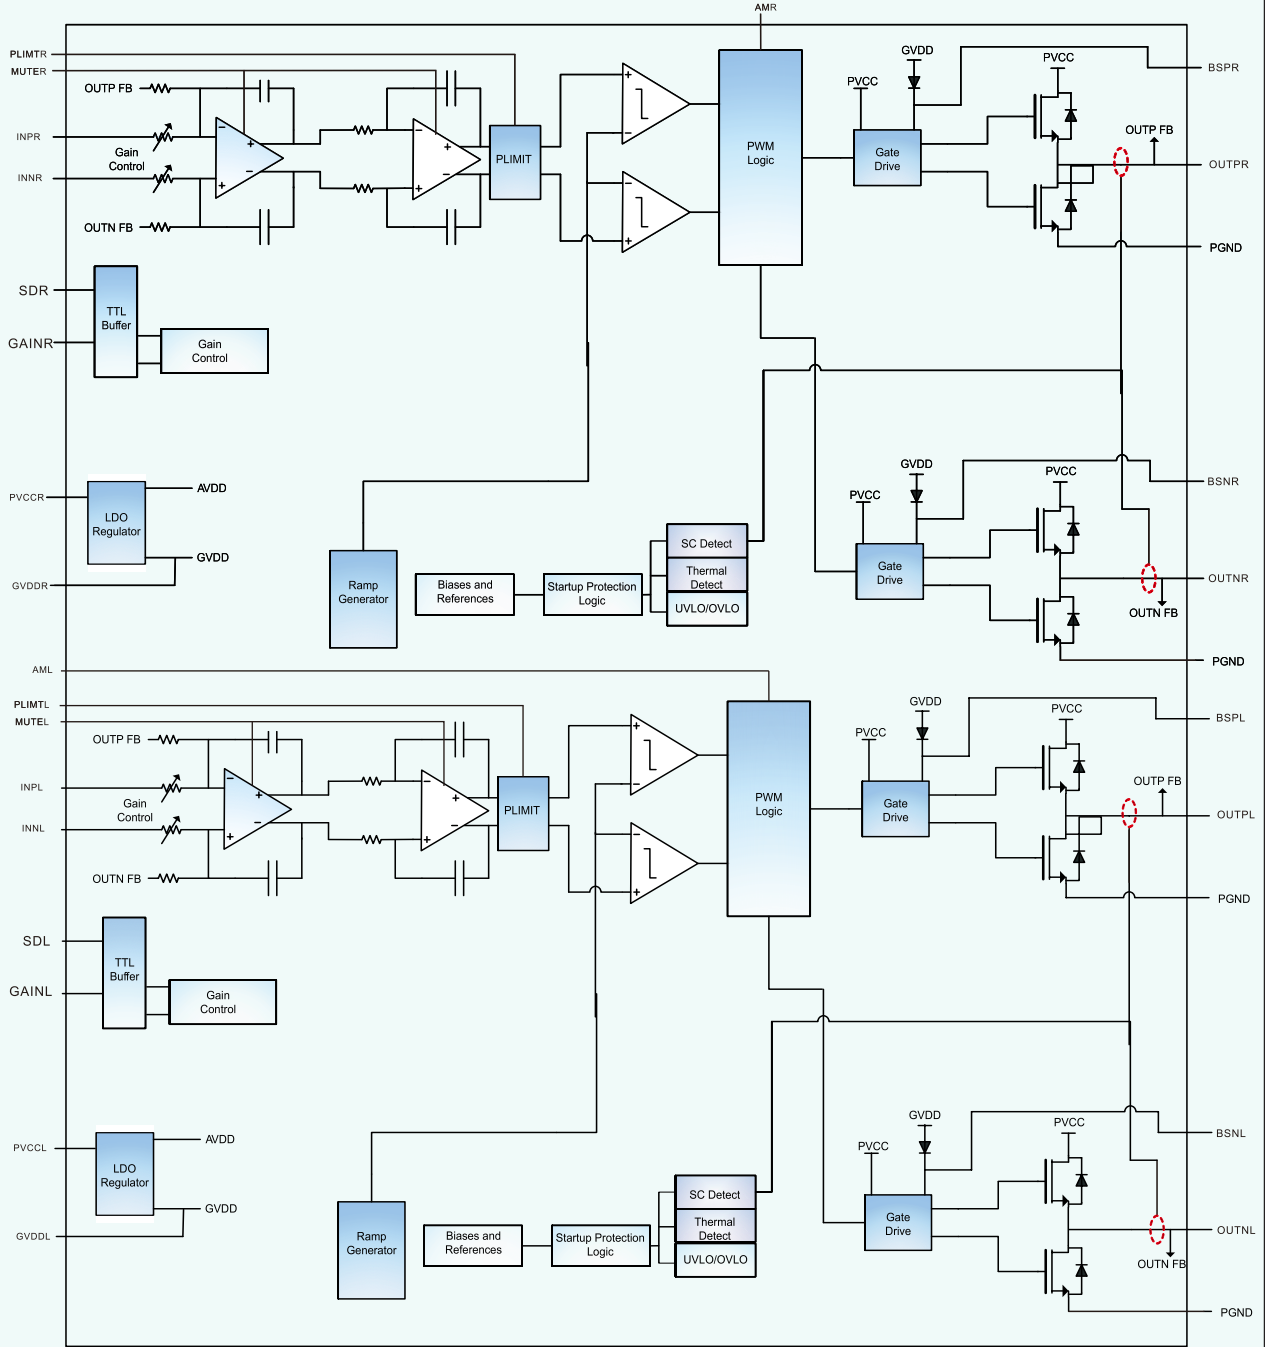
AMR
PLIMTR
MUTER
OUTP FB
INPR
Gain Control
INNR
OUTN FB
PLIMIT
PWM Logic
GVDD
PVCC
PVCC
Gate Drive
BSPR
OUTP FB
OUTPR
PGND
SDR
TTL Buffer
GAINR
Gain Control
PVCCR
LDO Regulator
AVDD
GVDD
GVDDR
Ramp Generator
Biases and References
Startup Protection Logic
SC Detect
Thermal Detect
UVLO/OVLO
GVDD
PVCC
PVCC
Gate Drive
BSNR
OUTNR
OUTN FB
PGND
AML
PLIMTL
MUTEL
OUTP FB
INPL
Gain Control
INNL
OUTN FB
PLIMIT
PWM Logic
GVDD
PVCC
PVCC
Gate Drive
BSPL
OUTP FB
OUTPL
PGND
SDL
TTL Buffer
GAINL
Gain Control
PVCCL
LDO Regulator
AVDD
GVDD
GVDDL
Ramp Generator
Biases and References
Startup Protection Logic
SC Detect
Thermal Detect
UVLO/OVLO
GVDD
PVCC
PVCC
Gate Drive
BSNL
OUTNL
OUTN FB
PGND